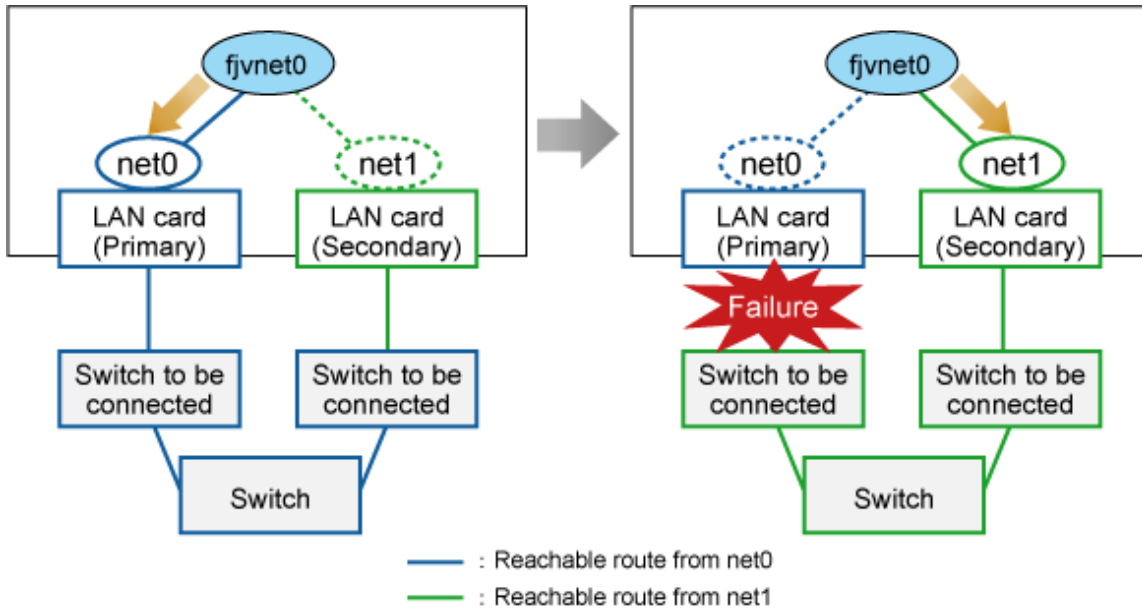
fjvnet0

net0

net1

LAN card (Primary)

LAN card (Secondary)

Switch to be connected

Switch to be connected

Switch

fjvnet0

net0

net1

LAN card (Primary)

LAN card (Secondary)

Failure

Switch to be connected

Switch to be connected

Switch

: Reachable route from net0

: Reachable route from net1